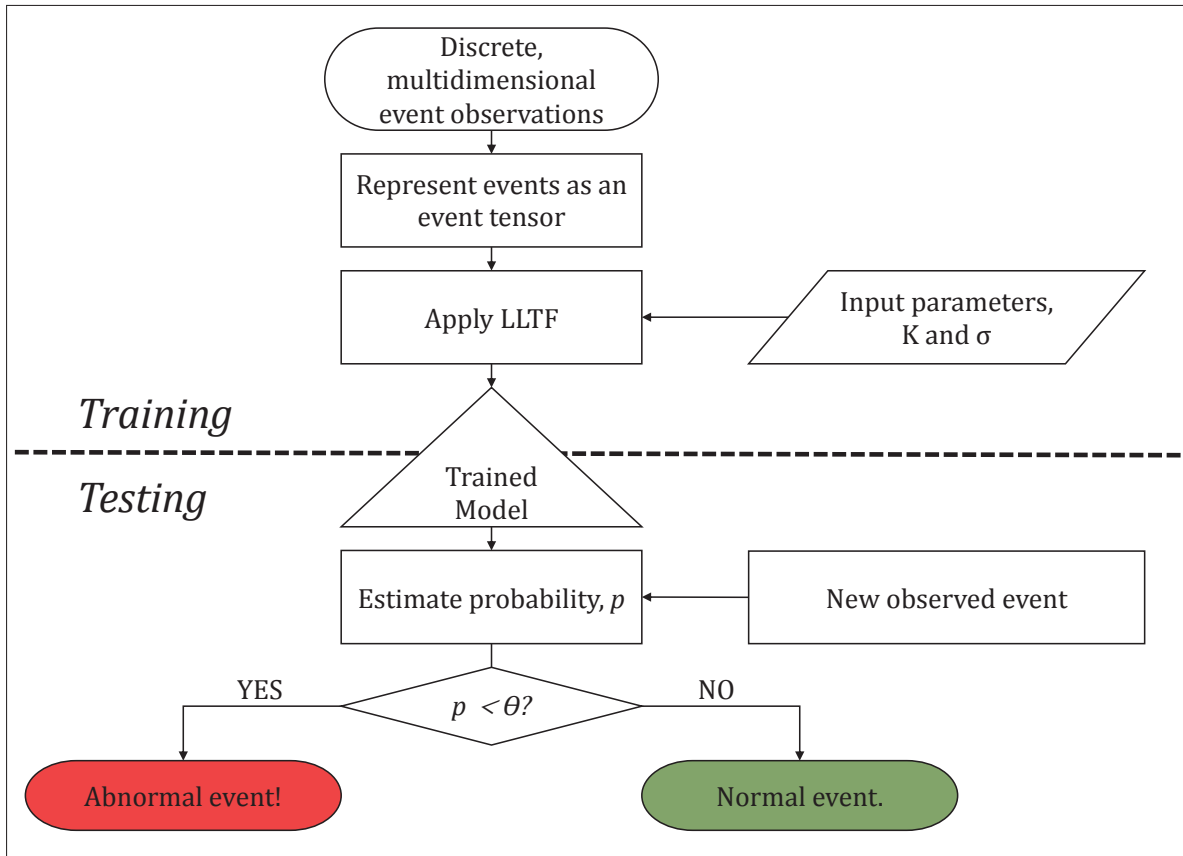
Discrete, multidimensional event observations

Represent events as an event tensor

Apply LLTF

Input parameters, K and σ

Training

Testing

Trained Model

Estimate probability, $p$

New observed event

YES

$p < \Theta$?

NO

Abnormal event!

Normal event.